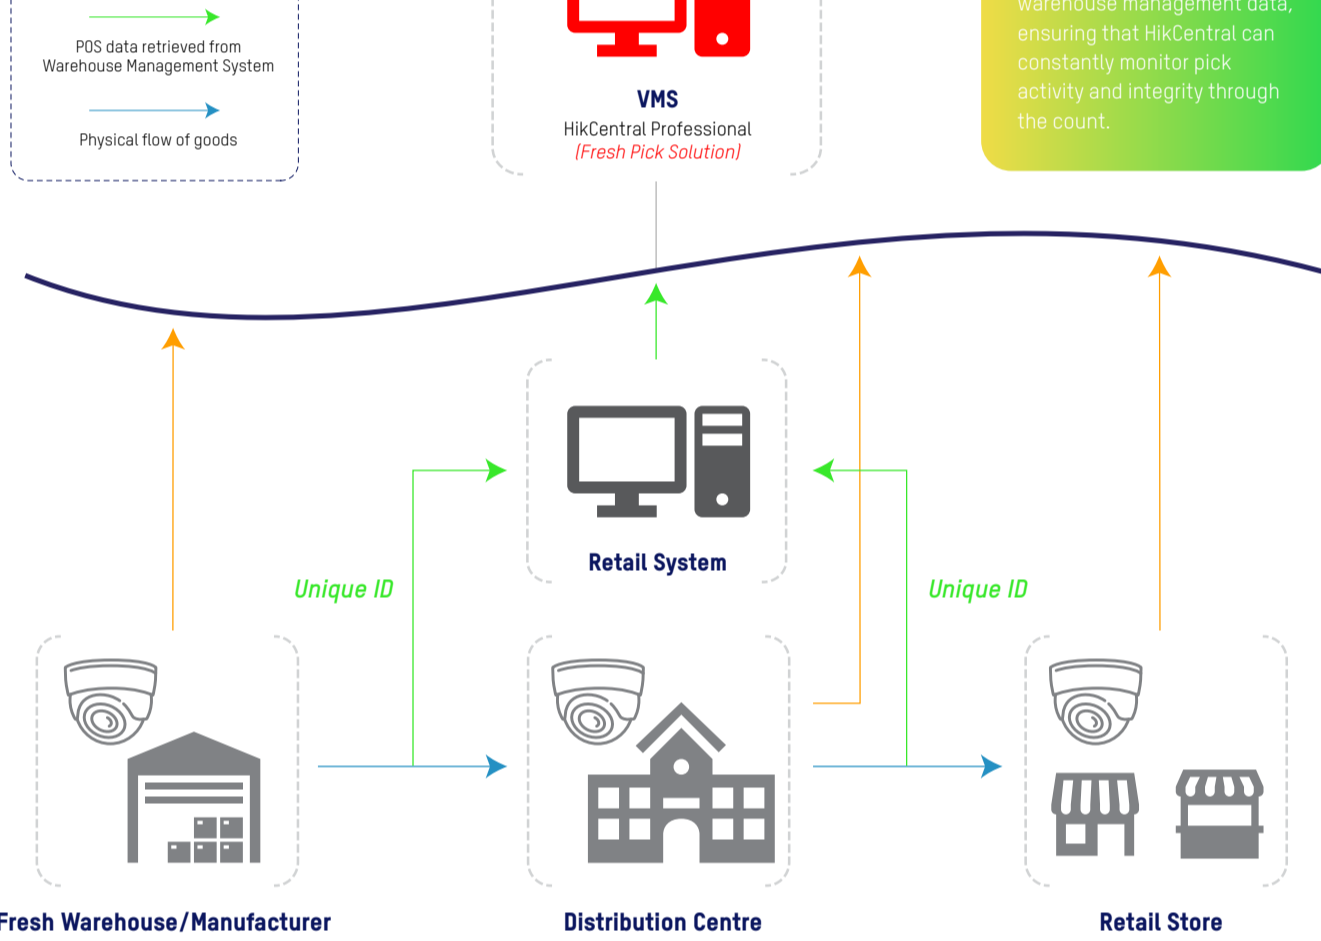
POS data retrieved from Warehouse Management System

Physical flow of goods

VMS
HikCentral Professional
(Fresh Pick Solution)

warehouse management data, ensuring that HikCentral can constantly monitor pick activity and integrity through the count.

Retail System

Unique ID

Unique ID

Fresh Warehouse/Manufacturer

Distribution Centre

Retail Store